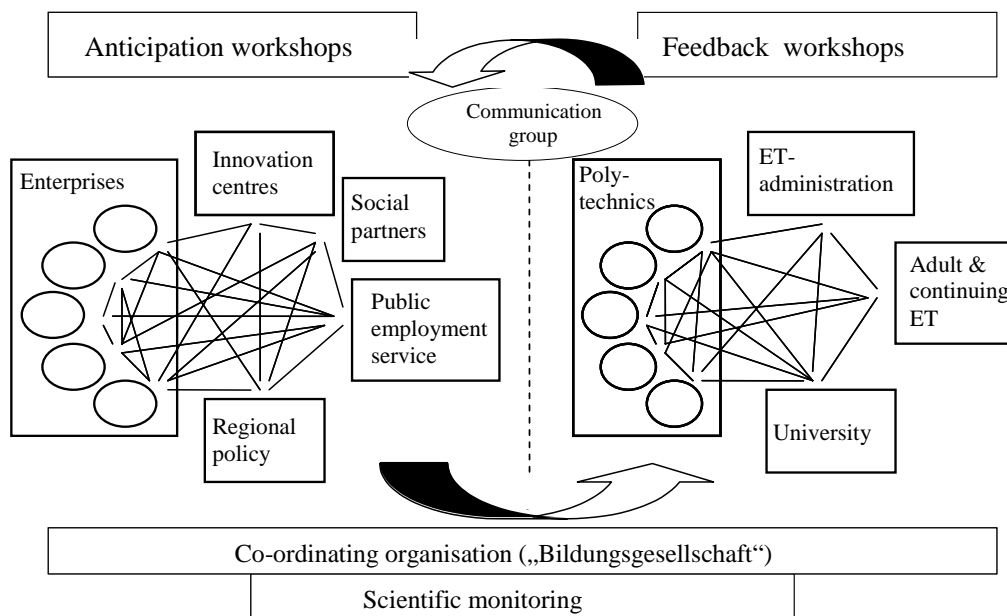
Anticipation workshops

Feedback workshops

Communication group

Enterprises

Innovation centres

Social partners

Public employment service

Regional policy

Polytechnics

ET-administration

Adult & continuing ET

University

Co-ordinating organisation („Bildungsgesellschaft")

Scientific monitoring